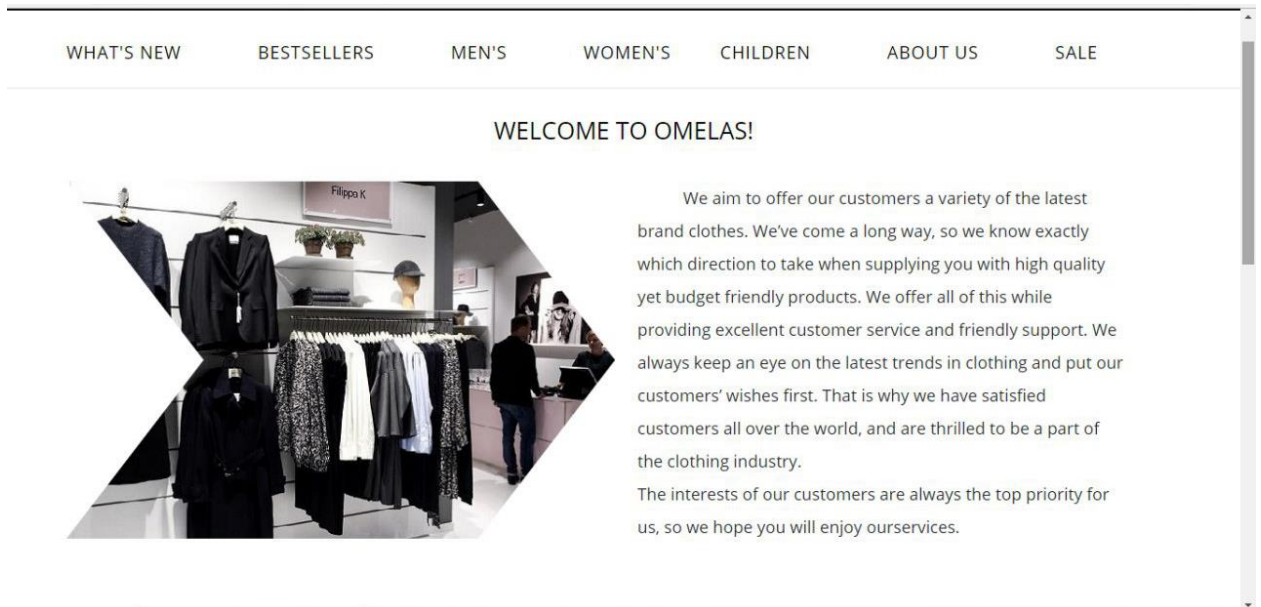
WHAT'S NEW BESTSELLERS MEN'S WOMEN'S CHILDREN ABOUT US SALE

WELCOME TO OMELAS!

Filippa K

We aim to offer our customers a variety of the latest brand clothes. We've come a long way, so we know exactly which direction to take when supplying you with high quality yet budget friendly products. We offer all of this while providing excellent customer service and friendly support. We always keep an eye on the latest trends in clothing and put our customers' wishes first. That is why we have satisfied customers all over the world, and are thrilled to be a part of the clothing industry.
The interests of our customers are always the top priority for us, so we hope you will enjoy ourservices.